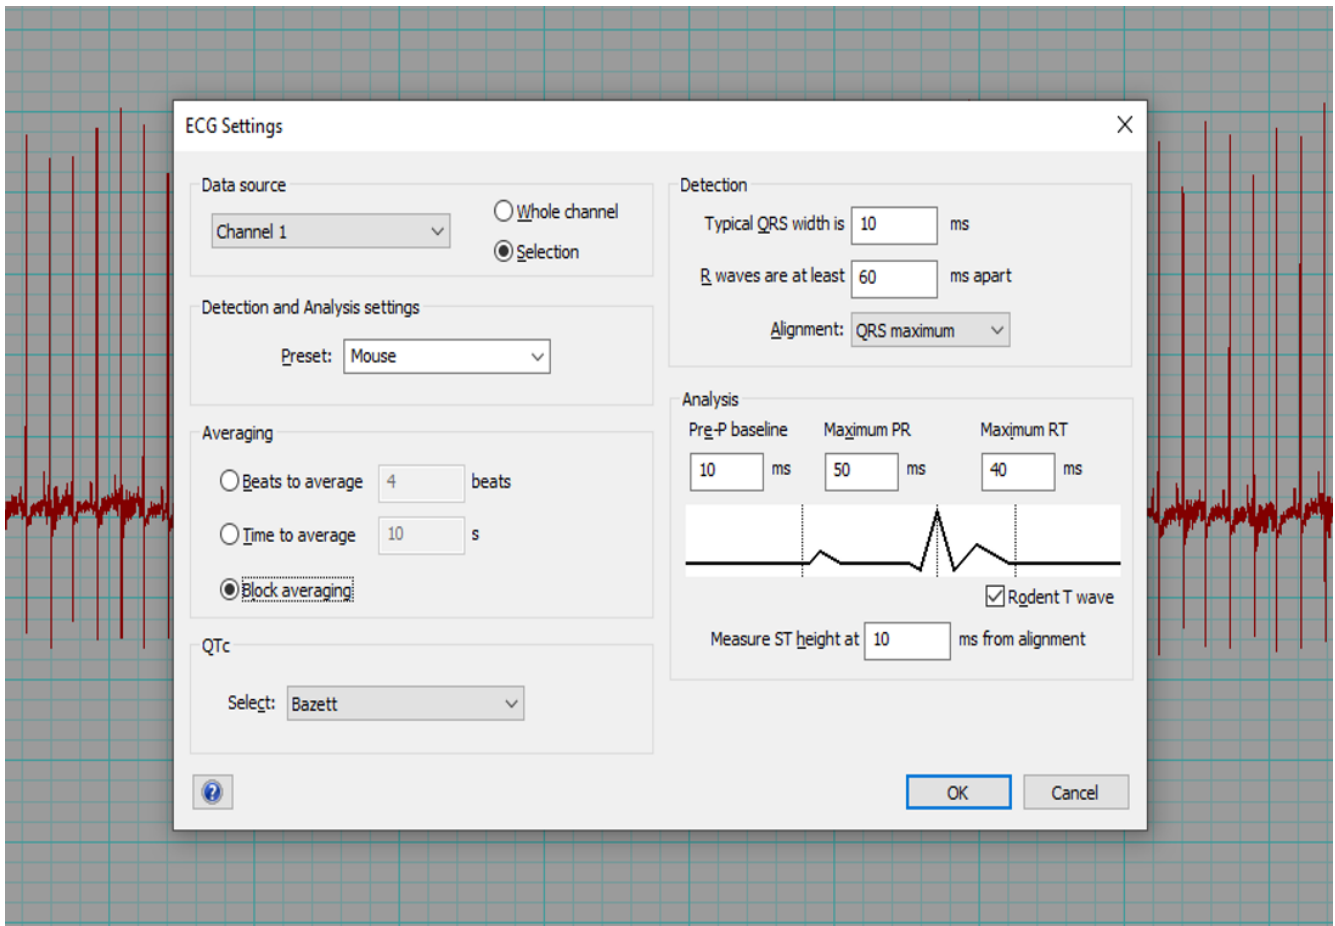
ECG Settings

Data source

Channel 1

Whole channel

Selection

Detection and Analysis settings

Preset: Mouse

Averaging

Beats to average 4 beats

Time to average 10 s

Block averaging

QTc

Select: Bazett

Detection

Typical QRS width is 10 ms

R waves are at least 60 ms apart

Alignment: QRS maximum

Analysis

Pre-P baseline 10 ms

Maximum PR 50 ms

Maximum RT 40 ms

Rodent T wave

Measure ST height at 10 ms from alignment

OK

Cancel